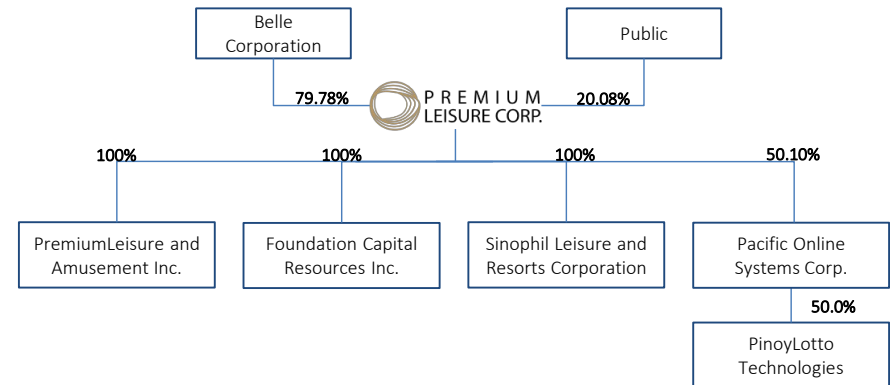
Belle Corporation

Public

79.78%

PREMIUM LEISURE CORP.

20.08%

100%

100%

100%

50.10%

PremiumLeisure and Amusement Inc.

Foundation Capital Resources Inc.

Sinophil Leisure and Resorts Corporation

Pacific Online Systems Corp.

50.0%

PinoyLotto Technologies